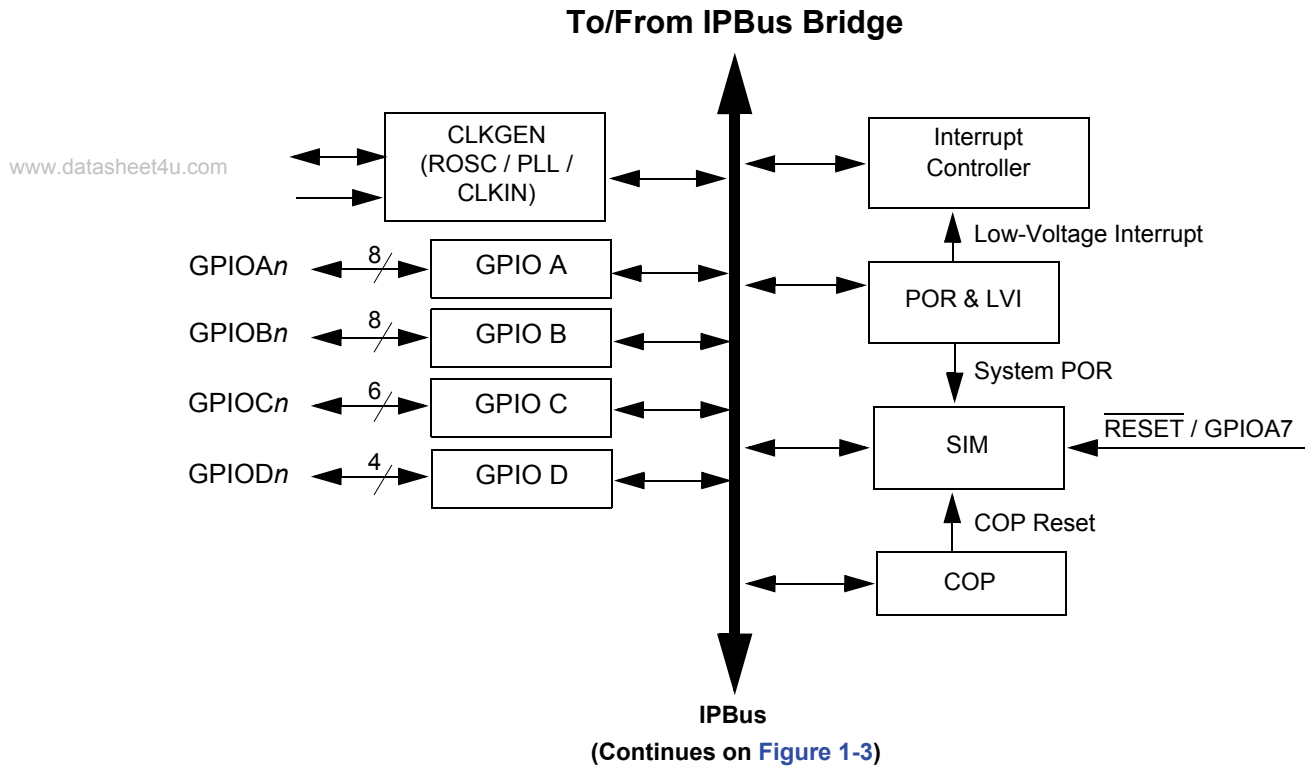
To/From IPBus Bridge

www.datasheet4u.com

CLKGEN (ROSC / PLL / CLKIN)

Interrupt Controller

Low-Voltage Interrupt

GPIOA*n* 8 GPIO A

POR & LVI

GPIOB*n* 8 GPIO B

System POR

GPIOC*n* 6 GPIO C

SIM

$\overline{\text{RESET}}$ / GPIOA7

GPIOD*n* 4 GPIO D

COP Reset

COP

IPBus

(Continues on Figure 1-3)